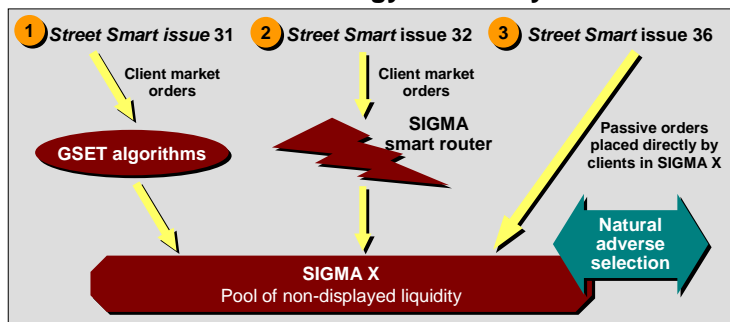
1 Street Smart issue 31

2 Street Smart issue 32

3 Street Smart issue 36

Client market orders

Client market orders

GSET algorithms

SIGMA smart router

Passive orders placed directly by clients in SIGMA X

Natural adverse selection

SIGMA X
Pool of non-displayed liquidity